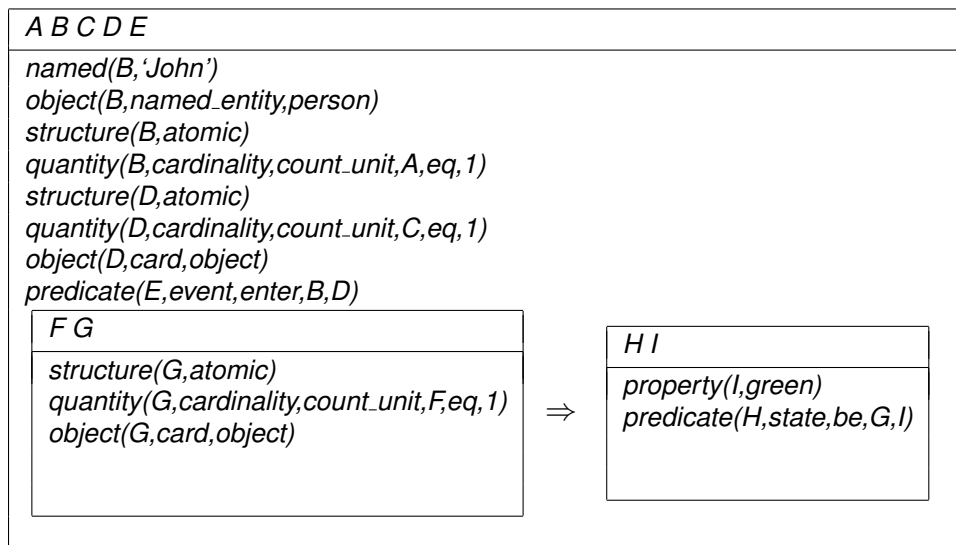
A B C D E

named(B,'John')
object(B,named_entity,person)
structure(B,atomic)
quantity(B,cardinality,count_unit,A,eq,1)
structure(D,atomic)
quantity(D,cardinality,count_unit,C,eq,1)
object(D,card,object)
predicate(E,event,enter,B,D)

| F G |
|---|
| structure(G,atomic) quantity(G,cardinality,count_unit,F,eq,1) object(G,card,object) |

$\Rightarrow$

| H I |
|---|
| property(I,green) predicate(H,state,be,G,I) |